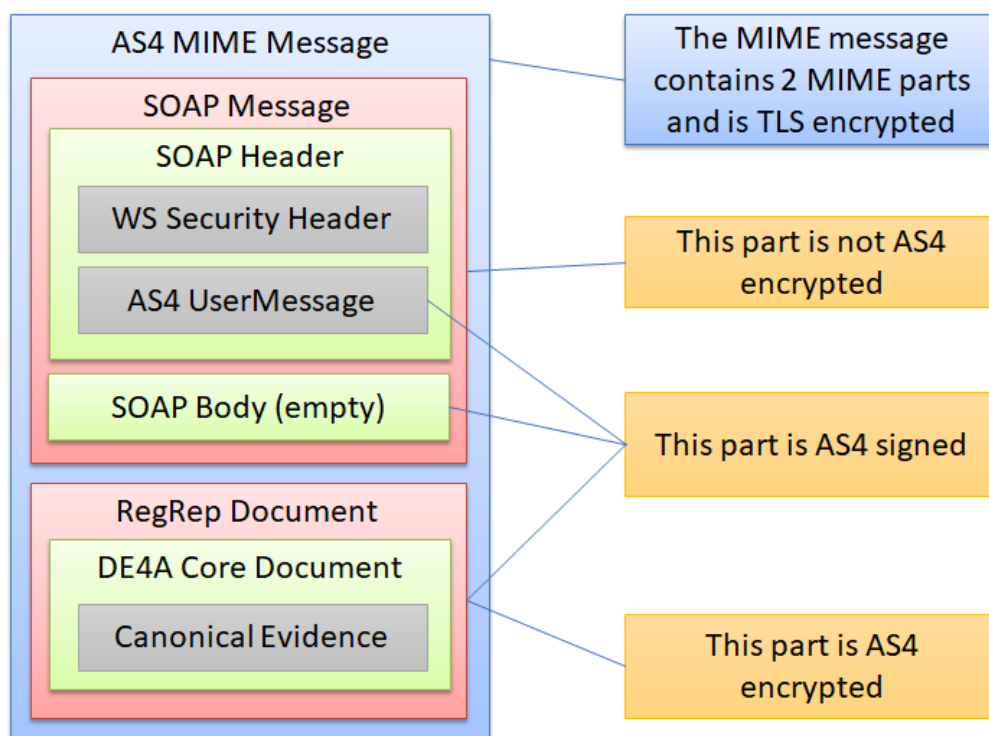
AS4 MIME Message

SOAP Message

SOAP Header

WS Security Header

AS4 UserMessage

SOAP Body (empty)

RegRep Document

DE4A Core Document

Canonical Evidence

The MIME message contains 2 MIME parts and is TLS encrypted

This part is not AS4 encrypted

This part is AS4 signed

This part is AS4 encrypted